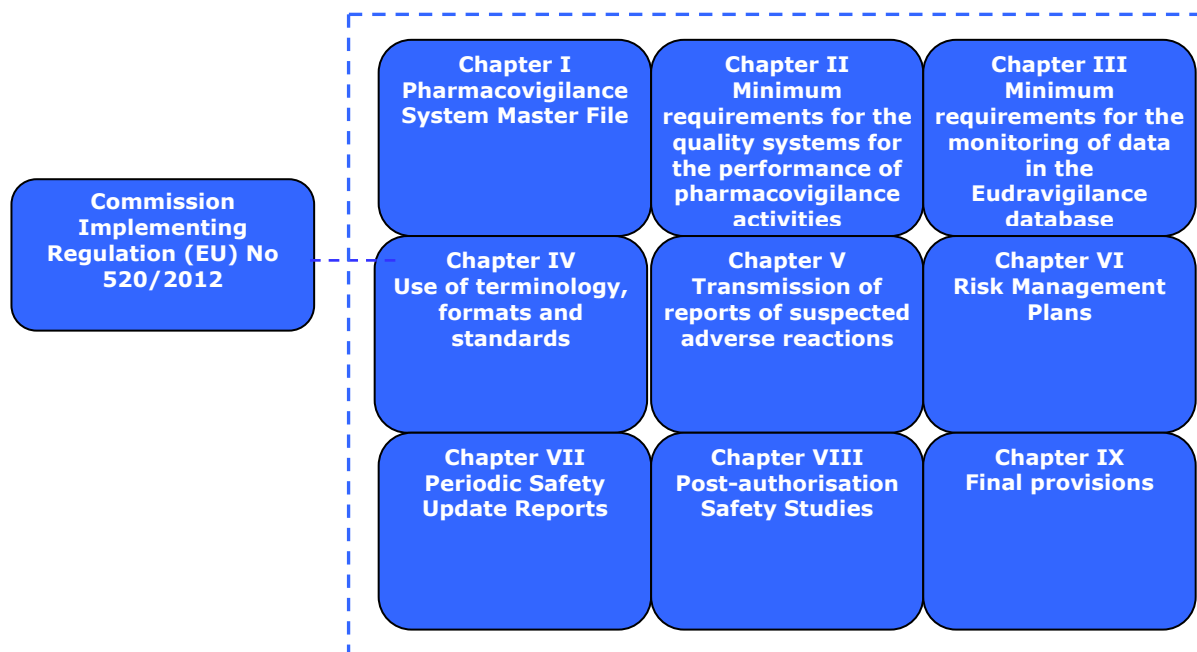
Commission Implementing Regulation (EU) No 520/2012

Chapter I
Pharmacovigilance System Master File

Chapter II
Minimum requirements for the quality systems for the performance of pharmacovigilance activities

Chapter III
Minimum requirements for the monitoring of data in the Eudravigilance database

Chapter IV
Use of terminology, formats and standards

Chapter V
Transmission of reports of suspected adverse reactions

Chapter VI
Risk Management Plans

Chapter VII
Periodic Safety Update Reports

Chapter VIII
Post-authorisation Safety Studies

Chapter IX
Final provisions